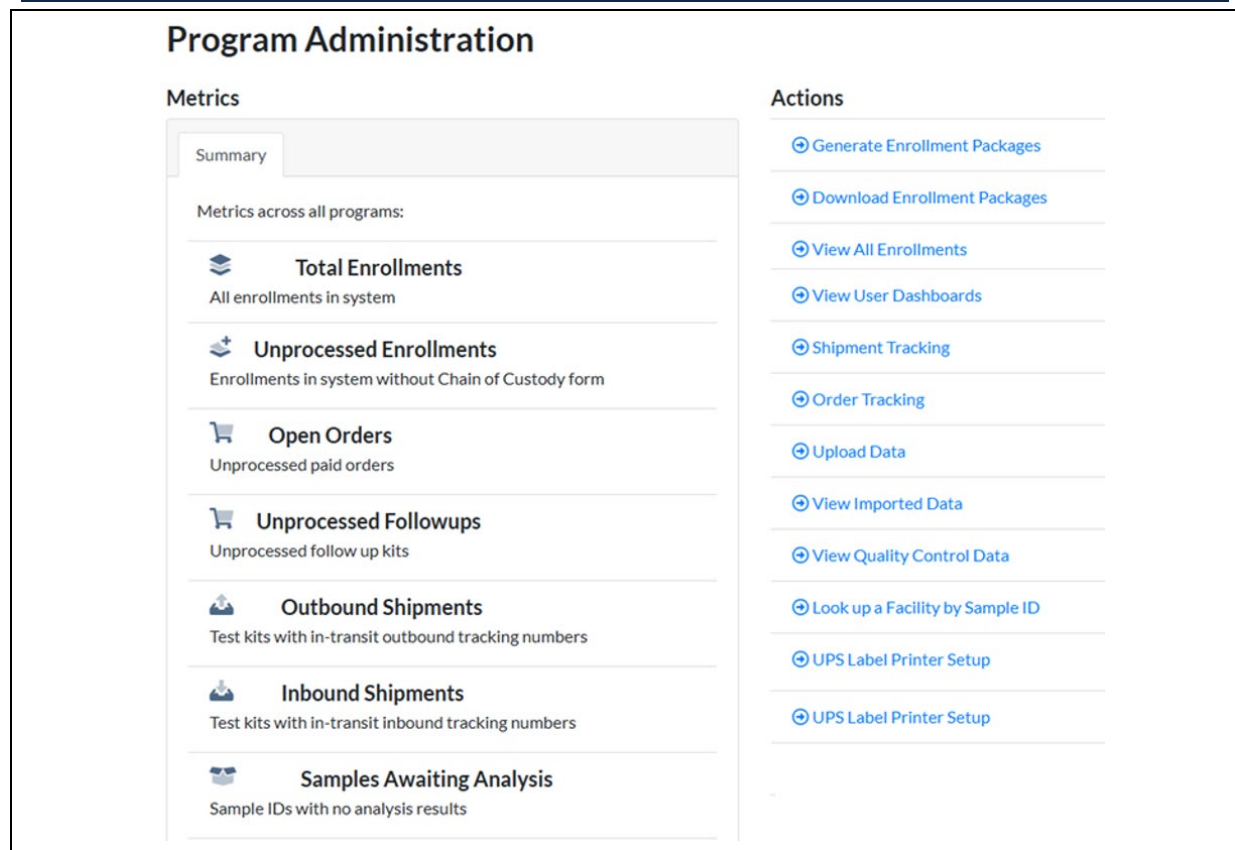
Program Administration

Metrics

Summary

Metrics across all programs:

Total Enrollments
All enrollments in system

Unprocessed Enrollments
Enrollments in system without Chain of Custody form

Open Orders
Unprocessed paid orders

Unprocessed Followups
Unprocessed follow up kits

Outbound Shipments
Test kits with in-transit outbound tracking numbers

Inbound Shipments
Test kits with in-transit inbound tracking numbers

Samples Awaiting Analysis
Sample IDs with no analysis results

Actions

Generate Enrollment Packages

Download Enrollment Packages

View All Enrollments

View User Dashboards

Shipment Tracking

Order Tracking

Upload Data

View Imported Data

View Quality Control Data

Look up a Facility by Sample ID

UPS Label Printer Setup

UPS Label Printer Setup